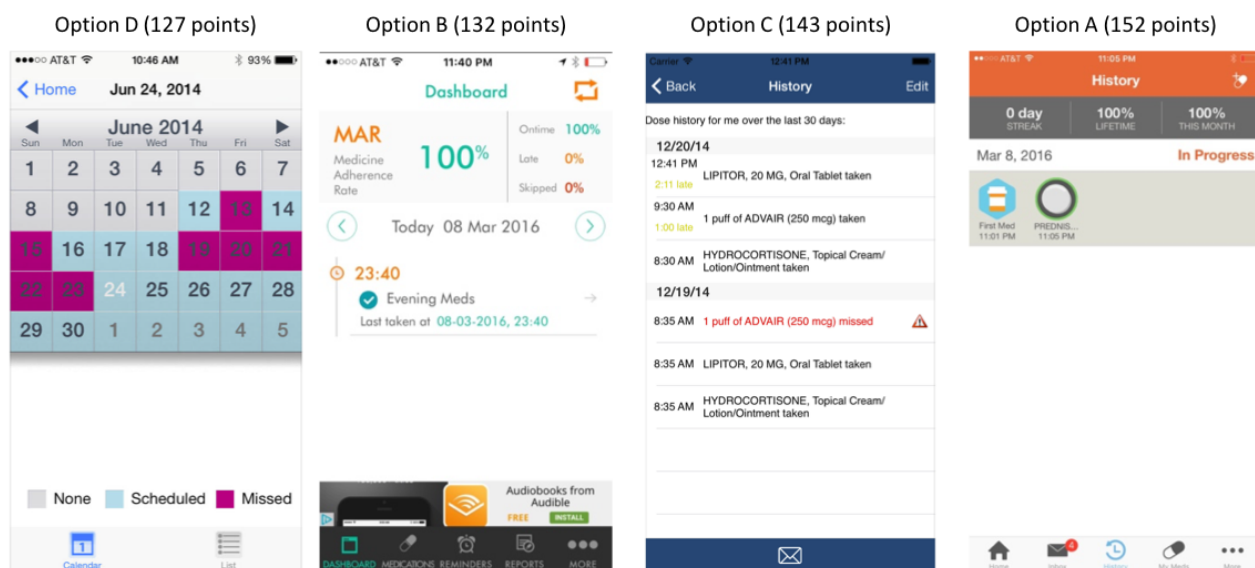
Option D (127 points)

●●●○○ AT&T 10:46 AM 93%

< Home Jun 24, 2014

June 2014

| Sun | Mon | Tue | Wed | Thu | Fri | Sat |
|---|---|---|---|---|---|---|
| 1 | 2 | 3 | 4 | 5 | 6 | 7 |
| 8 | 9 | 10 | 11 | 12 | 13 | 14 |
| 15 | 16 | 17 | 18 | 19 | 20 | 21 |
| 22 | 23 | 24 | 25 | 26 | 27 | 28 |
| 29 | 30 | 1 | 2 | 3 | 4 | 5 |

None Scheduled Missed

Calendar List

Option B (132 points)

●●○○○ AT&T 11:40 PM

Dashboard

MAR
Medicine Adherence Rate
100%

Ontime 100%
Late 0%
Skipped 0%

Today 08 Mar 2016

23:40
Evening Meds
Last taken at 08-03-2016, 23:40

Audiobooks from Audible
FREE INSTALL

DASHBOARD MEDICATIONS REMINDERS REPORTS MORE

Option C (143 points)

Carrier 12:41 PM

< Back History Edit

Dose history for me over the last 30 days:

12/20/14
12:41 PM 2:11 late LIPITOR, 20 MG, Oral Tablet taken
9:30 AM 1:00 late 1 puff of ADVAIR (250 mcg) taken
8:30 AM HYDROCORTISONE, Topical Cream/ Lotion/Ointment taken

12/19/14
8:35 AM 1 puff of ADVAIR (250 mcg) missed
8:35 AM LIPITOR, 20 MG, Oral Tablet taken
8:35 AM HYDROCORTISONE, Topical Cream/ Lotion/Ointment taken

Option A (152 points)

●●○○○ AT&T 11:05 PM

History

0 day STREAK
100% LIFETIME
100% THIS MONTH

Mar 8, 2016 In Progress

First Med 11:01 PM
PREDNIS... 11:05 PM

Home Inbox 4 History My Meds More